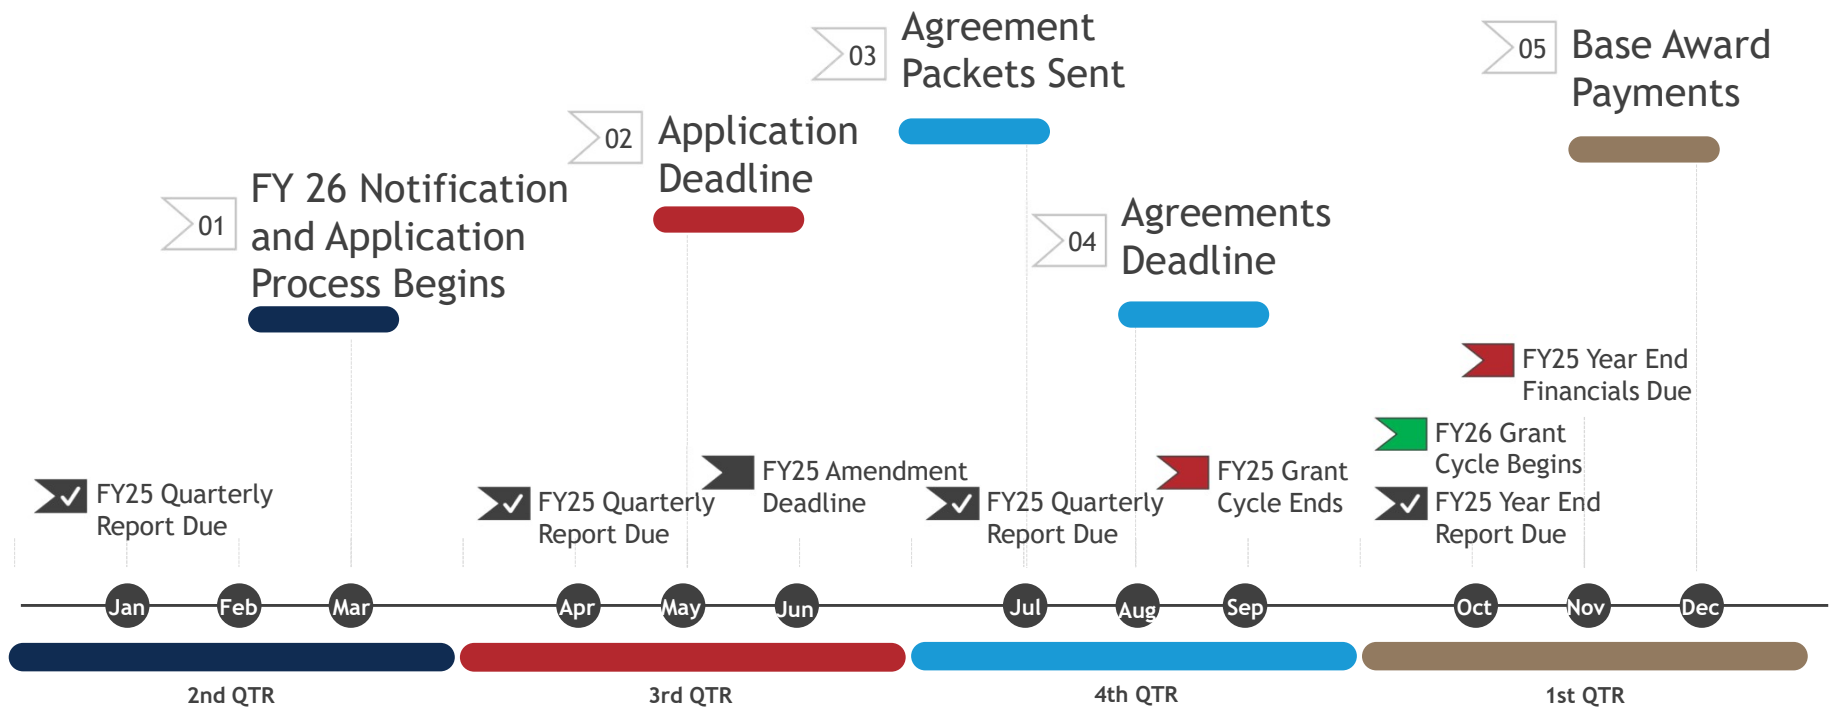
03 Agreement Packets Sent

05 Base Award Payments

02 Application Deadline

01 FY 26 Notification and Application Process Begins

04 Agreements Deadline

FY25 Year End Financials Due

FY26 Grant Cycle Begins

FY25 Amendment Deadline

FY25 Grant Cycle Ends

FY25 Quarterly Report Due

FY25 Quarterly Report Due

FY25 Quarterly Report Due

FY25 Year End Report Due

Jan Feb Mar Apr May Jun Jul Aug Sep Oct Nov Dec

2nd QTR 3rd QTR 4th QTR 1st QTR